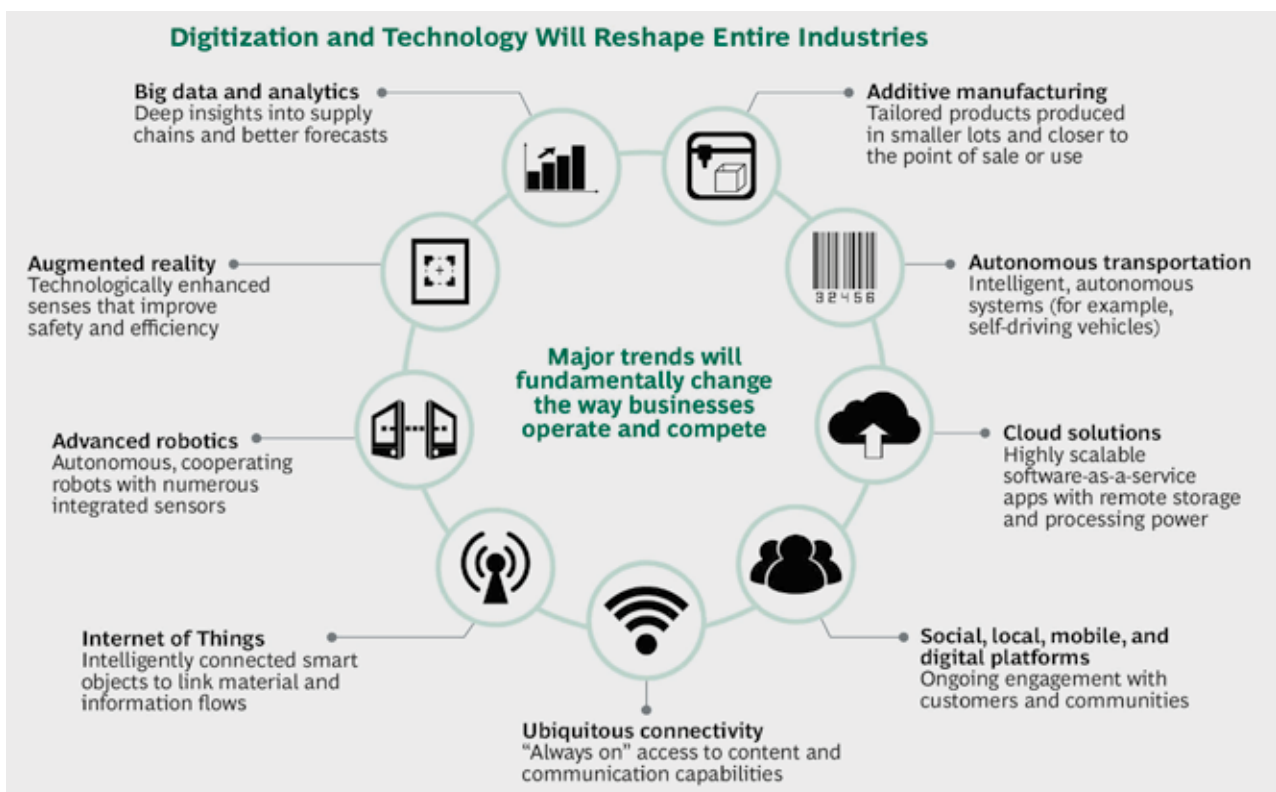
Digitization and Technology Will Reshape Entire Industries

Big data and analytics
Deep insights into supply chains and better forecasts

Additive manufacturing
Tailored products produced in smaller lots and closer to the point of sale or use

Augmented reality
Technologically enhanced senses that improve safety and efficiency

32456

Autonomous transportation
Intelligent, autonomous systems (for example, self-driving vehicles)

Major trends will fundamentally change the way businesses operate and compete

Advanced robotics
Autonomous, cooperating robots with numerous integrated sensors

Cloud solutions
Highly scalable software-as-a-service apps with remote storage and processing power

Internet of Things
Intelligently connected smart objects to link material and information flows

Social, local, mobile, and digital platforms
Ongoing engagement with customers and communities

Ubiquitous connectivity
"Always on" access to content and communication capabilities